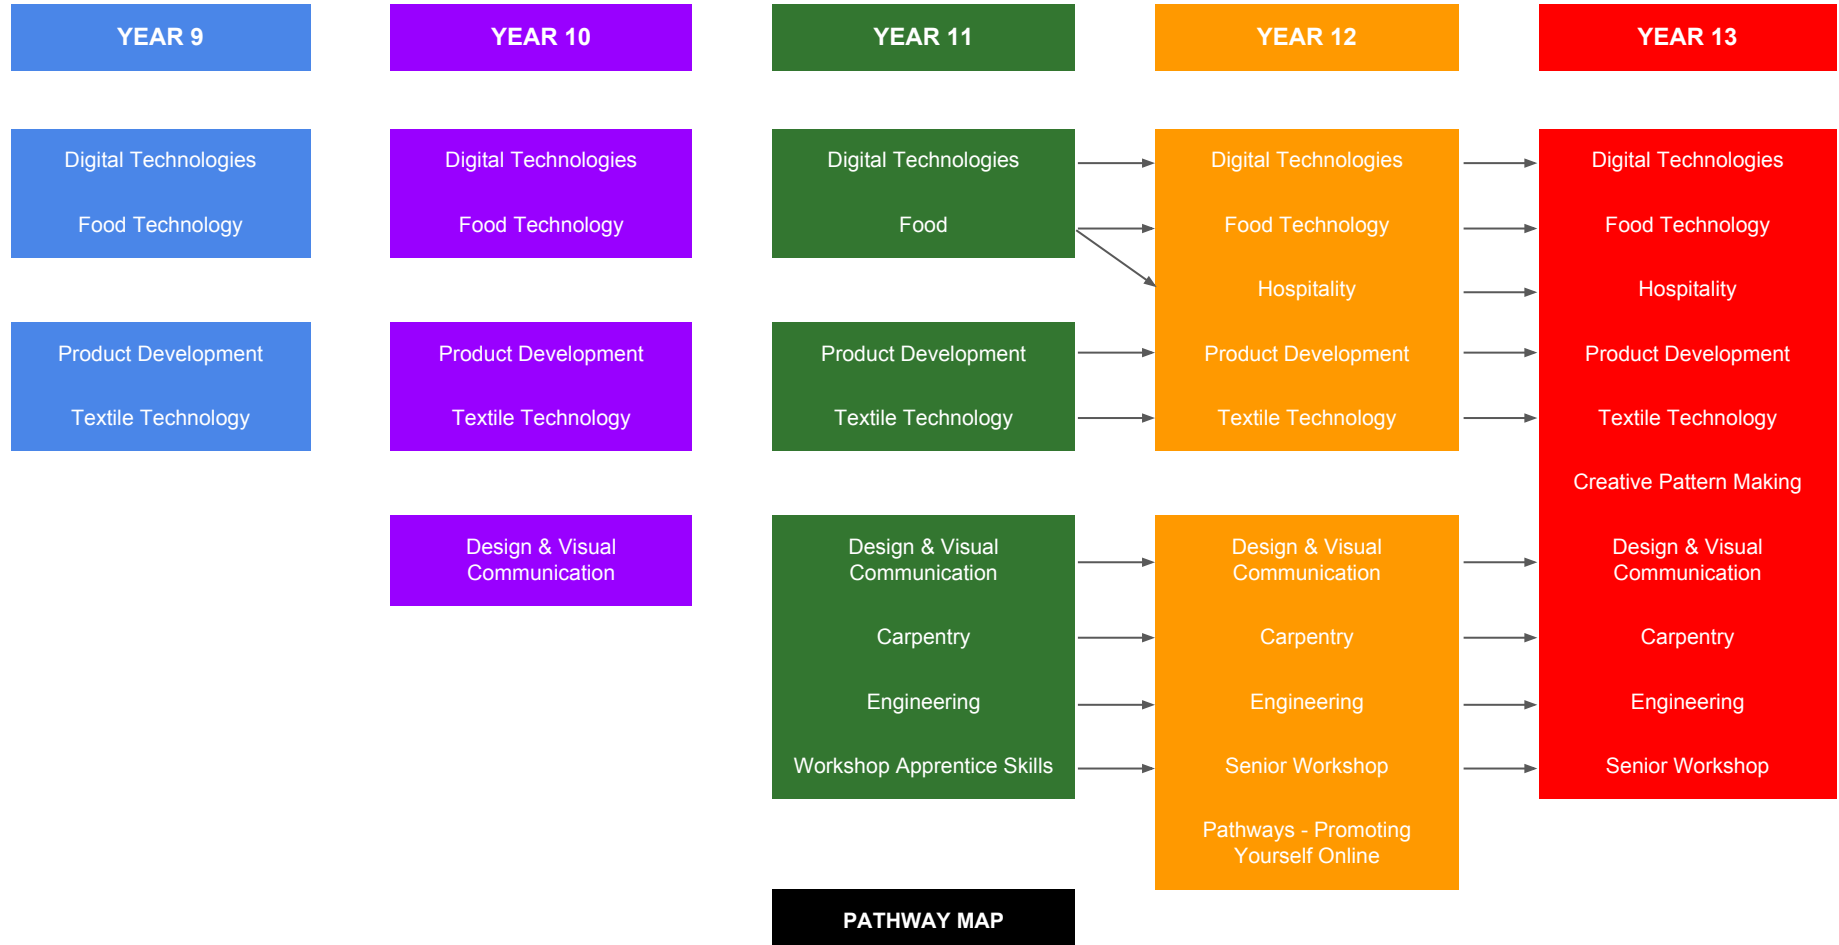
YEAR 9

Digital Technologies

Food Technology

Product Development

Textile Technology

YEAR 10

Digital Technologies

Food Technology

Product Development

Textile Technology

Design & Visual Communication

YEAR 11

Digital Technologies

Food

Product Development

Textile Technology

Design & Visual Communication

Carpentry

Engineering

Workshop Apprentice Skills

YEAR 12

Digital Technologies

Food Technology

Hospitality

Product Development

Textile Technology

Design & Visual Communication

Carpentry

Engineering

Senior Workshop

Pathways - Promoting Yourself Online

YEAR 13

Digital Technologies

Food Technology

Hospitality

Product Development

Textile Technology

Creative Pattern Making

Design & Visual Communication

Carpentry

Engineering

Senior Workshop

PATHWAY MAP